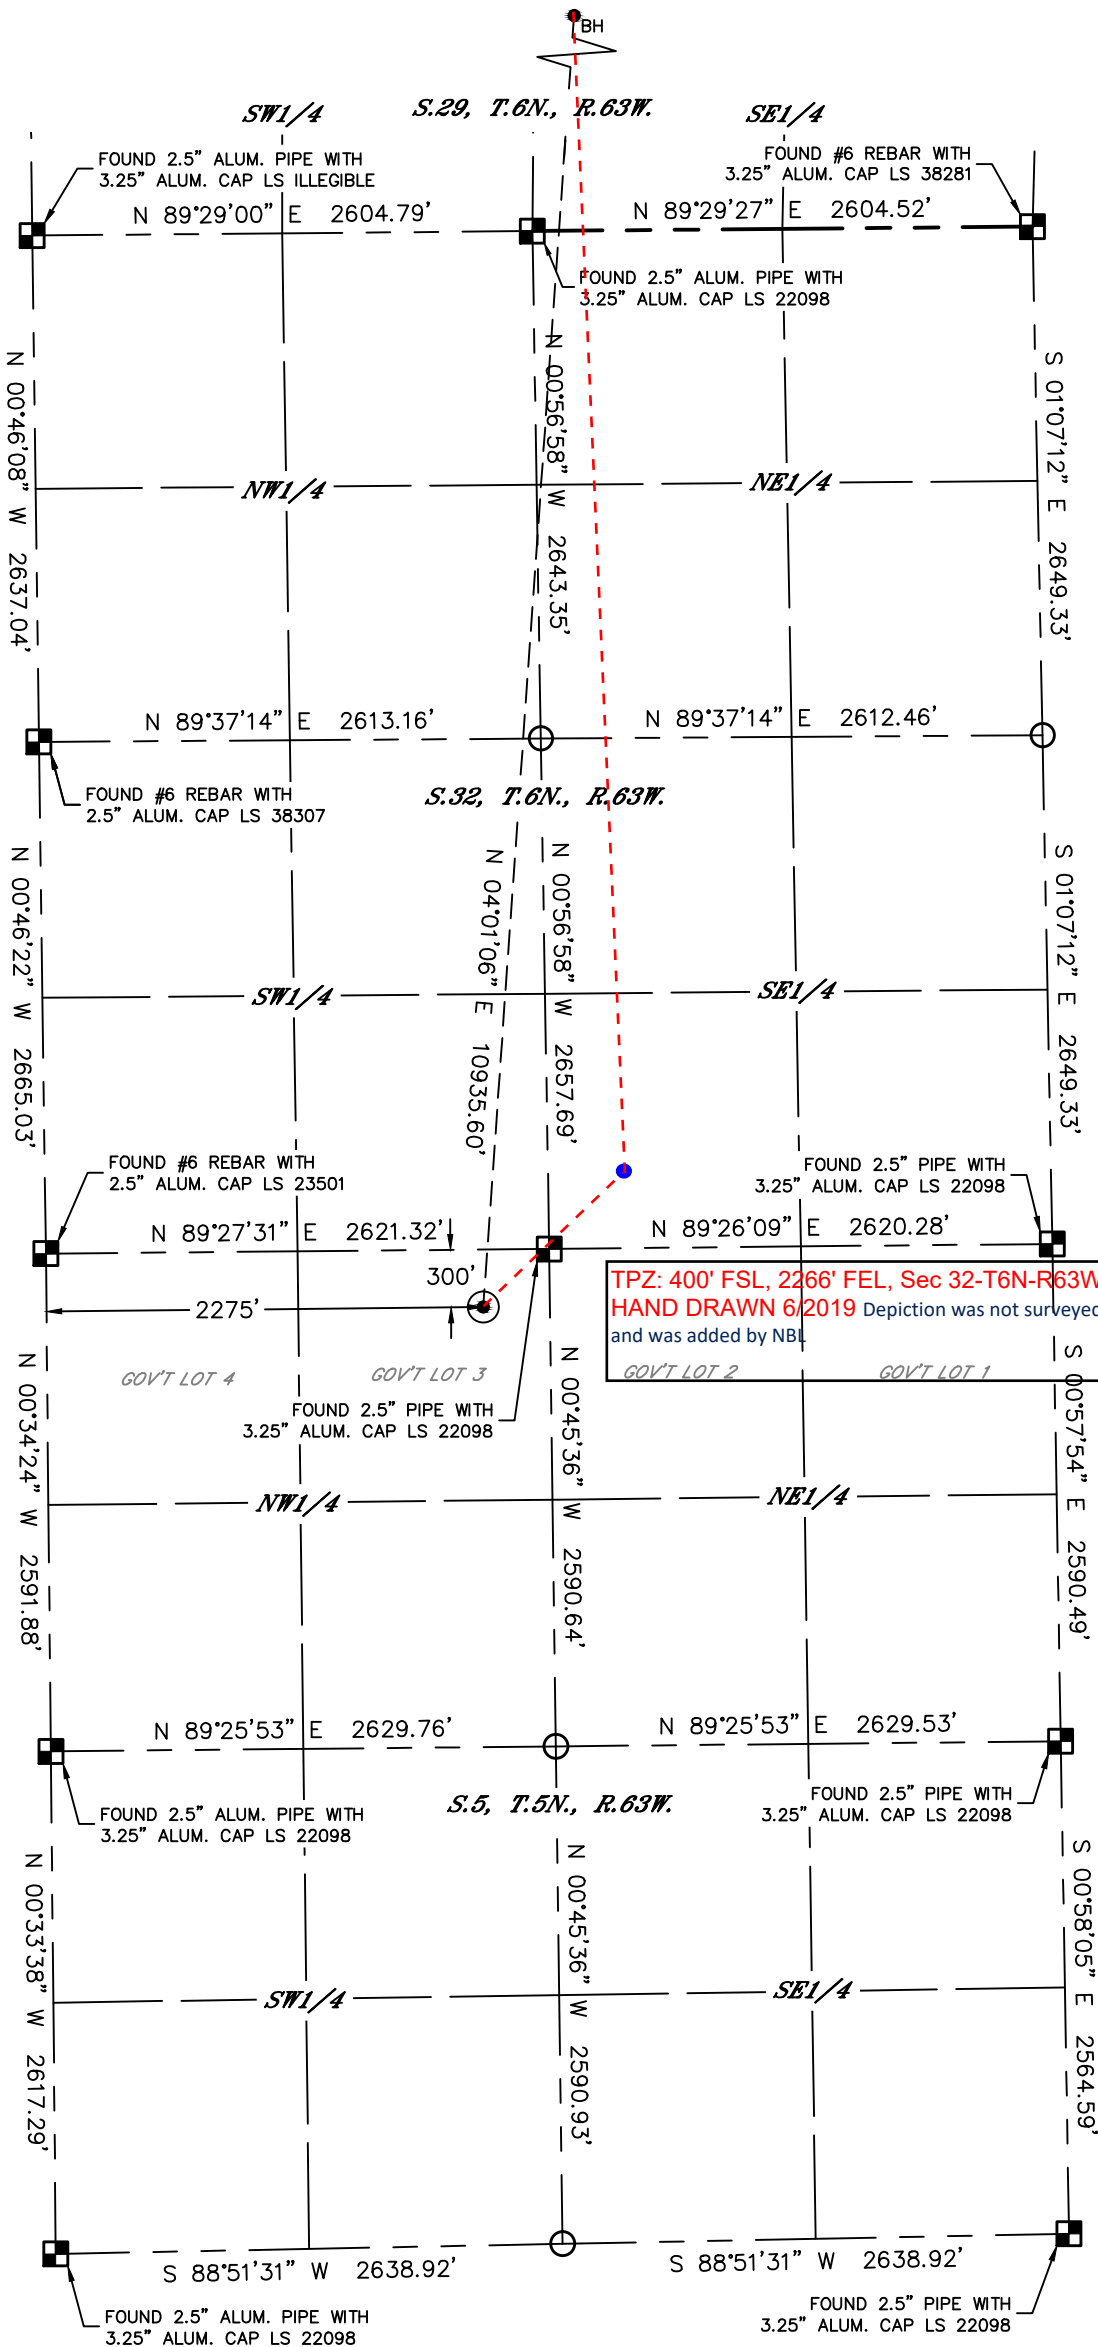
BH

SW1/4 S.29, T.6N., R.63W. SE1/4

FOUND 2.5" ALUM. PIPE WITH 3.25" ALUM. CAP LS ILLEGIBLE

FOUND #6 REBAR WITH 3.25" ALUM. CAP LS 38281

N 89°29'00" E 2604.79'

N 89°29'27" E 2604.52'

FOUND 2.5" ALUM. PIPE WITH 3.25" ALUM. CAP LS 22098

N 00°46'08" W 2637.04'

N 00°56'58" W 2643.35'

S 01°07'12" E 2649.33'

NW1/4

NE1/4

N 89°37'14" E 2613.16'

N 89°37'14" E 2612.46'

FOUND #6 REBAR WITH 2.5" ALUM. CAP LS 38307

S.32, T.6N., R.63W.

N 00°46'22" W 2665.03'

N 04°01'06" E 10935.60'

N 00°56'58" W 2657.69'

S 01°07'12" E 2649.33'

SW1/4

SE1/4

FOUND #6 REBAR WITH 2.5" ALUM. CAP LS 23501

FOUND 2.5" PIPE WITH 3.25" ALUM. CAP LS 22098

N 89°27'31" E 2621.32'

N 89°26'09" E 2620.28'

300'

2275'

TPZ: 400' FSL, 2266' FEL, Sec 32-T6N-R63W
HAND DRAWN 6/2019 Depiction was not surveyed and was added by NBL

GOV'T LOT 4 GOV'T LOT 3 GOV'T LOT 2 GOV'T LOT 1

FOUND 2.5" PIPE WITH 3.25" ALUM. CAP LS 22098

N 00°34'24" W 2591.88'

N 00°45'36" W 2590.64'

S 00°57'54" E 2590.49'

NW1/4

NE1/4

N 89°25'53" E 2629.76'

N 89°25'53" E 2629.53'

FOUND 2.5" ALUM. PIPE WITH 3.25" ALUM. CAP LS 22098

S.5, T.5N., R.63W.

FOUND 2.5" PIPE WITH 3.25" ALUM. CAP LS 22098

N 00°33'38" W 2617.29'

N 00°45'36" W 2590.93'

S 00°58'05" E 2564.59'

SW1/4

SE1/4

S 88°51'31" W 2638.92'

S 88°51'31" W 2638.92'

FOUND 2.5" ALUM. PIPE WITH 3.25" ALUM. CAP LS 22098

FOUND 2.5" PIPE WITH 3.25" ALUM. CAP LS 22098